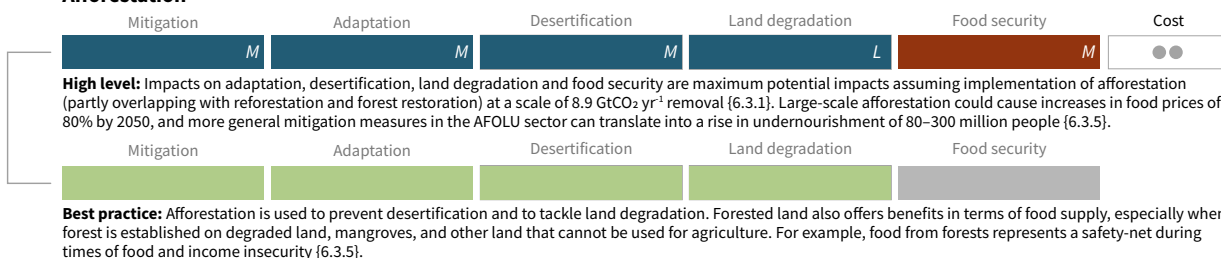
Afforestation

Mitigation | Adaptation | Desertification | Land degradation | Food security | Cost

M M M L M

**High level:** Impacts on adaptation, desertification, land degradation and food security are maximum potential impacts assuming implementation of afforestation (partly overlapping with reforestation and forest restoration) at a scale of 8.9 GtCO₂ yr⁻¹ removal {6.3.1}. Large-scale afforestation could cause increases in food prices of 80% by 2050, and more general mitigation measures in the AFOLU sector can translate into a rise in undernourishment of 80–300 million people {6.3.5}.

Mitigation | Adaptation | Desertification | Land degradation | Food security

**Best practice:** Afforestation is used to prevent desertification and to tackle land degradation. Forested land also offers benefits in terms of food supply, especially when forest is established on degraded land, mangroves, and other land that cannot be used for agriculture. For example, food from forests represents a safety-net during times of food and income insecurity {6.3.5}.